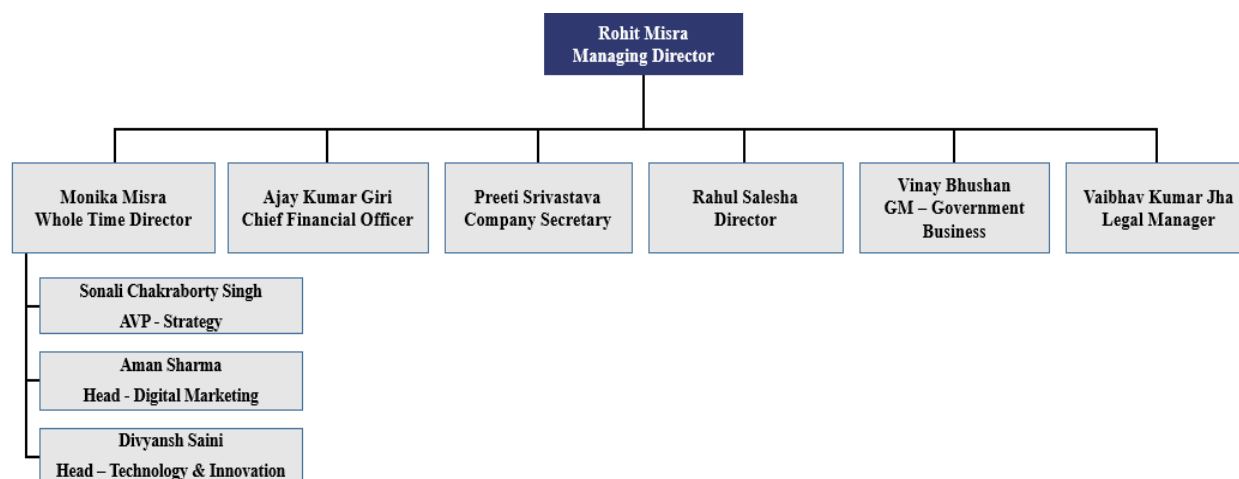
Rohit Misra
Managing Director

Monika Misra
Whole Time Director

Ajay Kumar Giri
Chief Financial Officer

Preeti Srivastava
Company Secretary

Rahul Salesha
Director

Vinay Bhushan
GM – Government Business

Vaibhav Kumar Jha
Legal Manager

Sonali Chakraborty Singh
AVP - Strategy

Aman Sharma
Head - Digital Marketing

Divyansh Saini
Head – Technology & Innovation